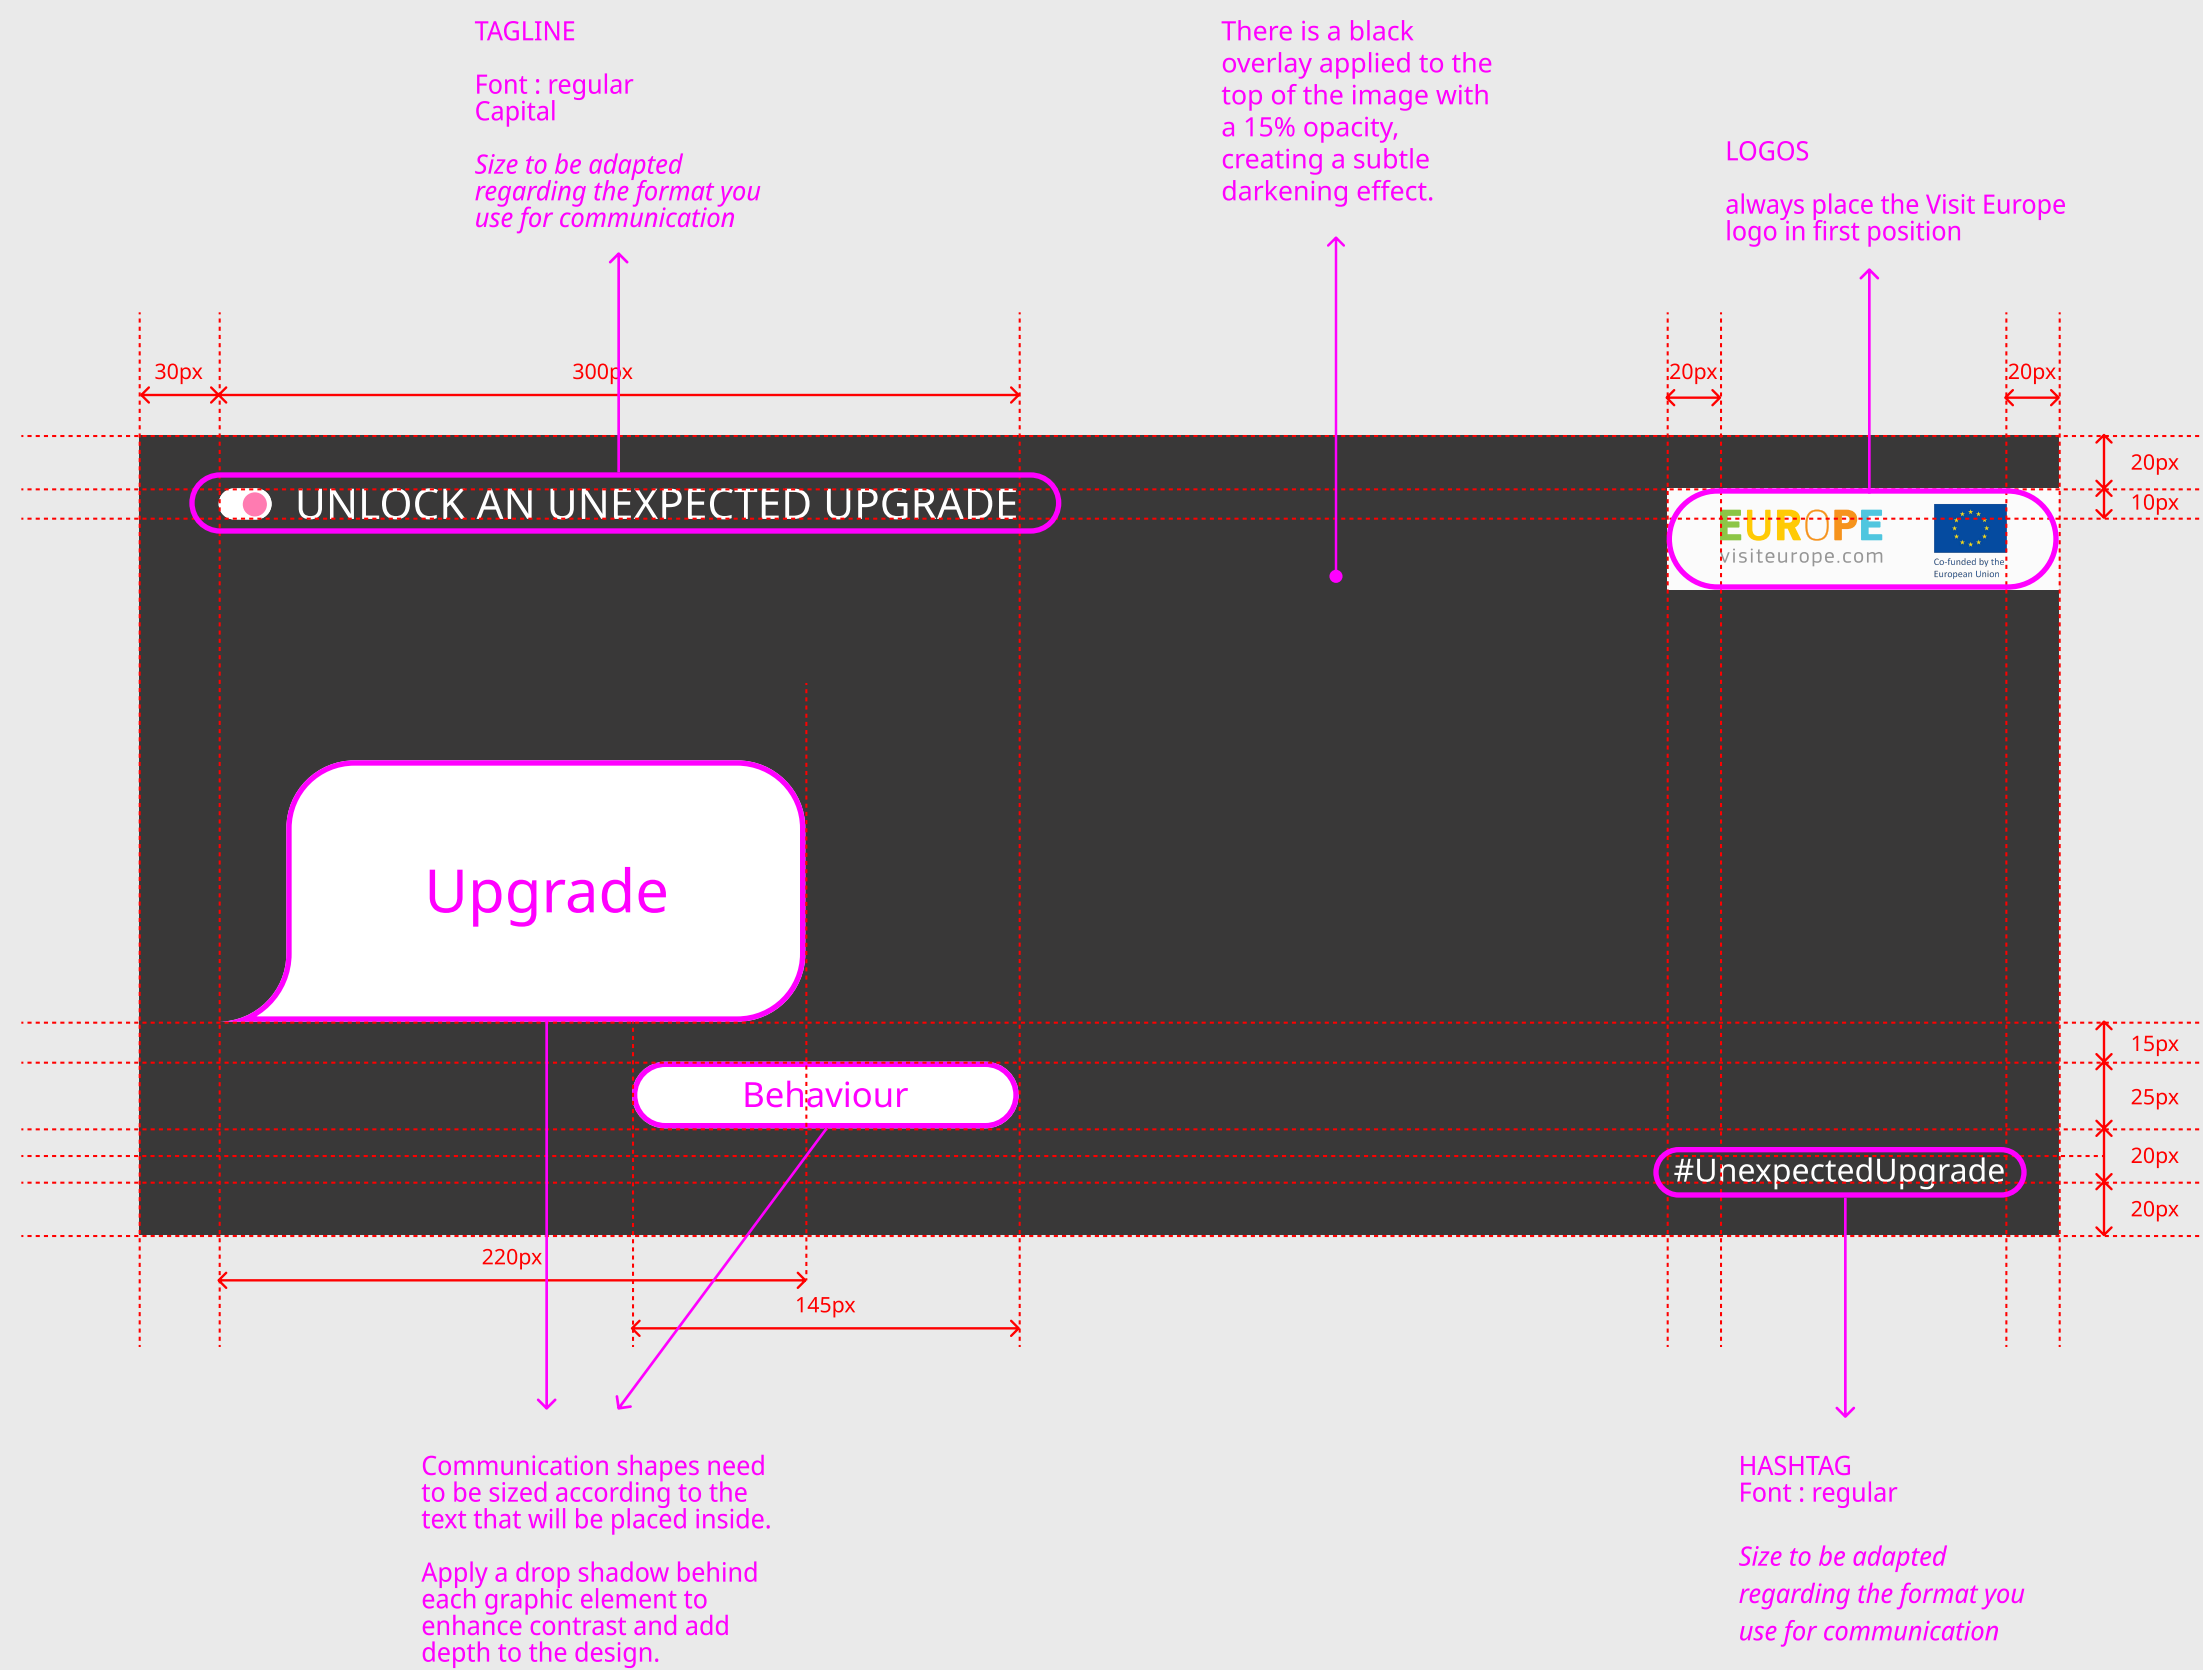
TAGLINE

Font : regular
Capital

*Size to be adapted regarding the format you use for communication*

There is a black overlay applied to the top of the image with a 15% opacity, creating a subtle darkening effect.

LOGOS

always place the Visit Europe logo in first position

30px

300px

20px

20px

20px

10px

UNLOCK AN UNEXPECTED UPGRADE

EUROPE
visiteurope.com

Co-funded by the European Union

Upgrade

15px

25px

Behaviour

20px

#UnexpectedUpgrade

20px

220px

145px

Communication shapes need to be sized according to the text that will be placed inside.

Apply a drop shadow behind each graphic element to enhance contrast and add depth to the design.

HASHTAG
Font : regular

*Size to be adapted regarding the format you use for communication*